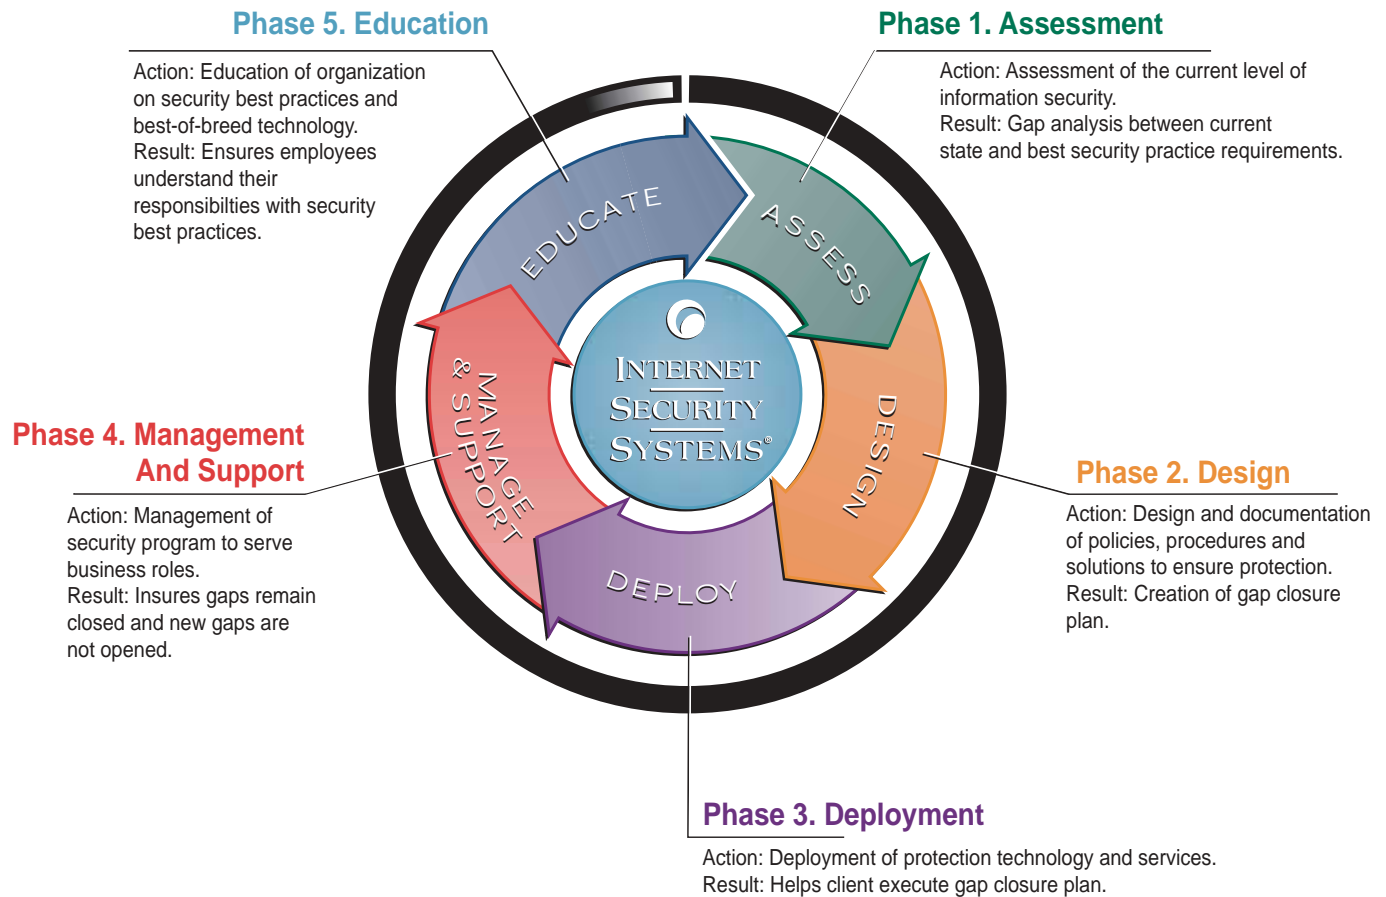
Phase 5. Education

Action: Education of organization on security best practices and best-of-breed technology.
Result: Ensures employees understand their responsibilties with security best practices.

Phase 1. Assessment

Action: Assessment of the current level of information security.
Result: Gap analysis between current state and best security practice requirements.

EDUCATE

ASSESS

INTERNET SECURITY SYSTEMS®

MANAGE & SUPPORT

DESIGN

DEPLOY

Phase 4. Management And Support

Action: Management of security program to serve business roles.
Result: Insures gaps remain closed and new gaps are not opened.

Phase 2. Design

Action: Design and documentation of policies, procedures and solutions to ensure protection.
Result: Creation of gap closure plan.

Phase 3. Deployment

Action: Deployment of protection technology and services.
Result: Helps client execute gap closure plan.